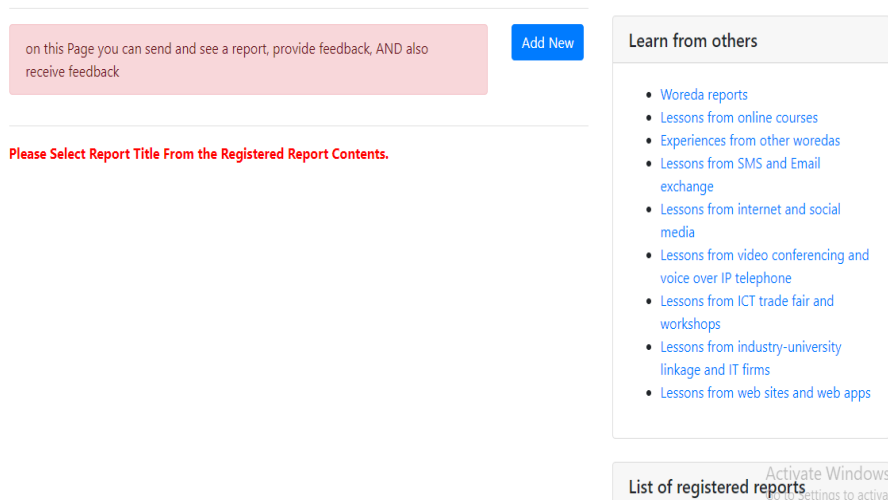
on this Page you can send and see a report, provide feedback, AND also receive feedback

Add New

Please Select Report Title From the Registered Report Contents.

Learn from others

- Woreda reports
- Lessons from online courses
- Experiences from other woredas
- Lessons from SMS and Email exchange
- Lessons from internet and social media
- Lessons from video conferencing and voice over IP telephone
- Lessons from ICT trade fair and workshops
- Lessons from industry-university linkage and IT firms
- Lessons from web sites and web apps

List of registered reports

Activate Windows
Go to Settings to activa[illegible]